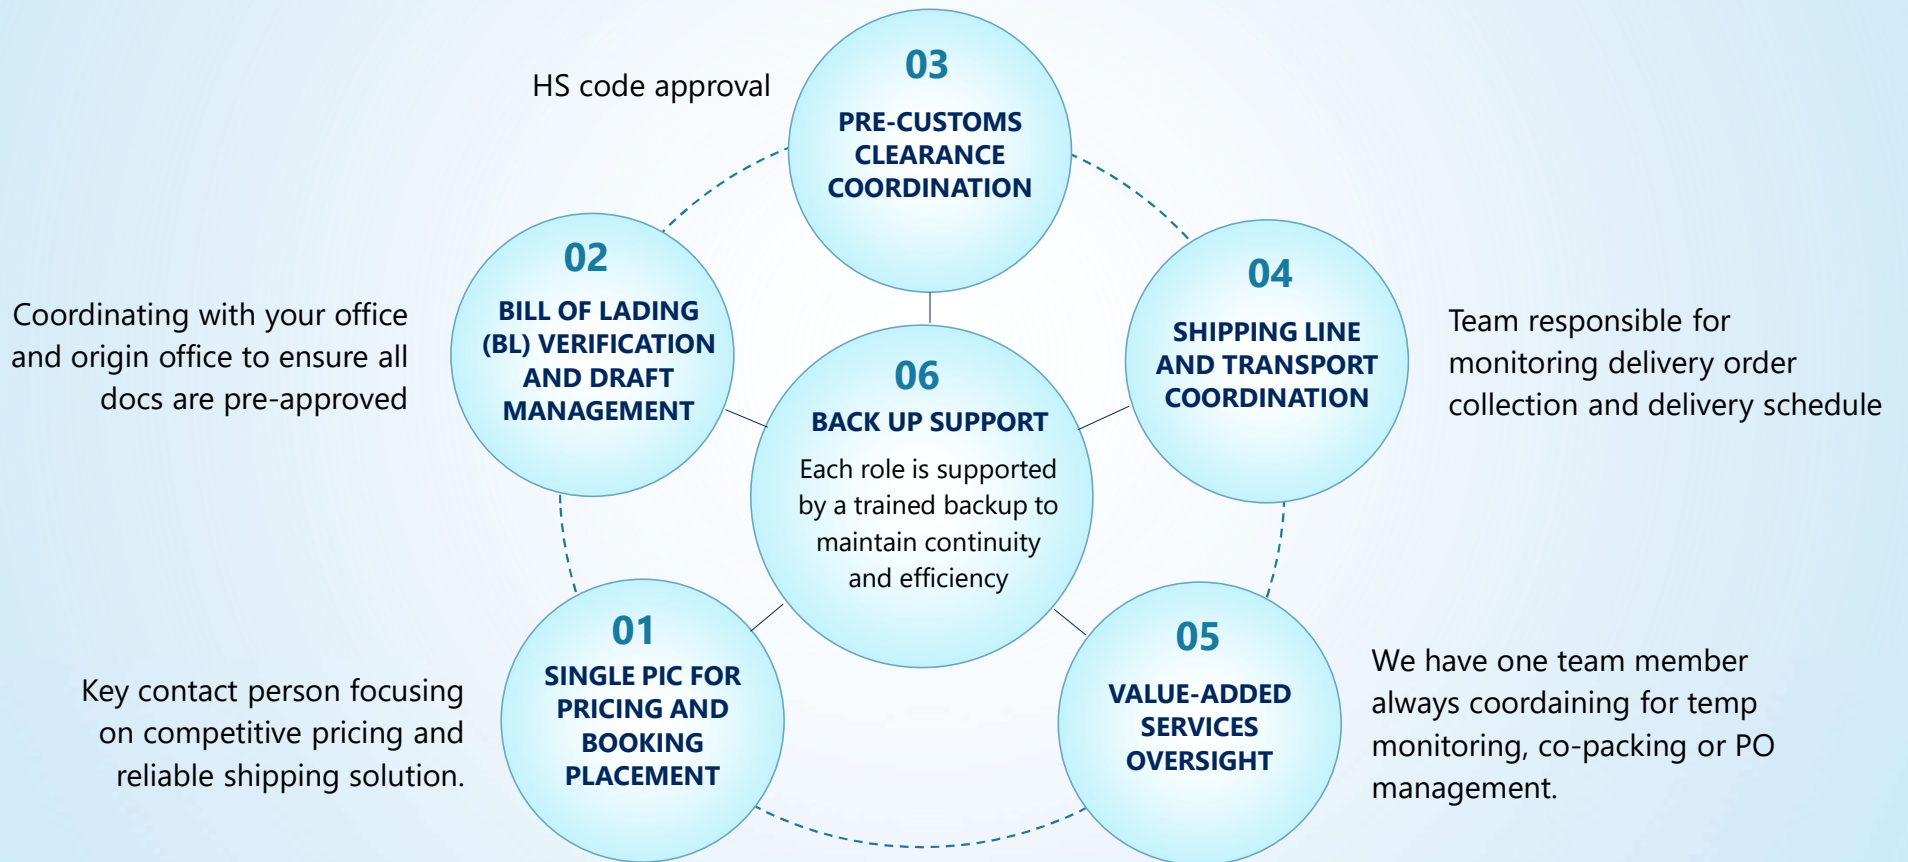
HS code approval

03
PRE-CUSTOMS CLEARANCE COORDINATION

Coordinating with your office and origin office to ensure all docs are pre-approved

02
BILL OF LADING (BL) VERIFICATION AND DRAFT MANAGEMENT

06
BACK UP SUPPORT
Each role is supported by a trained backup to maintain continuity and efficiency

04
SHIPPING LINE AND TRANSPORT COORDINATION

Team responsible for monitoring delivery order collection and delivery schedule

Key contact person focusing on competitive pricing and reliable shipping solution.

01
SINGLE PIC FOR PRICING AND BOOKING PLACEMENT

05
VALUE-ADDED SERVICES OVERSIGHT

We have one team member always coordaining for temp monitoring, co-packing or PO management.